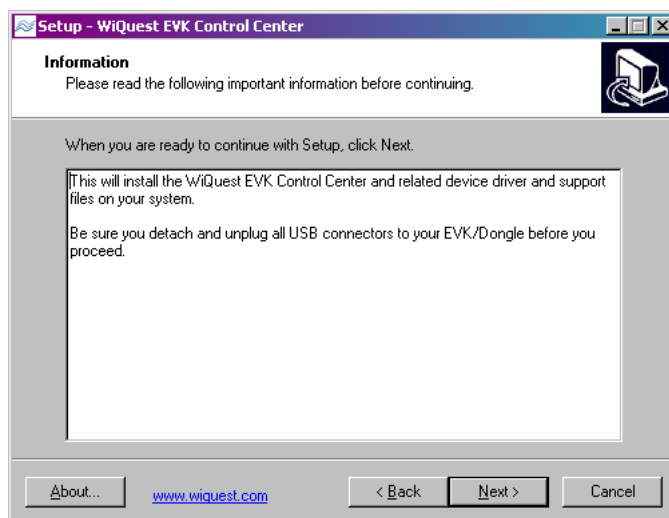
Setup - WiQuest EVK Control Center

Information

Please read the following important information before continuing.

When you are ready to continue with Setup, click Next.

This will install the WiQuest EVK Control Center and related device driver and support files on your system.

Be sure you detach and unplug all USB connectors to your EVK/Dongle before you proceed.

About...

www.wiquest.com

< Back

Next >

Cancel